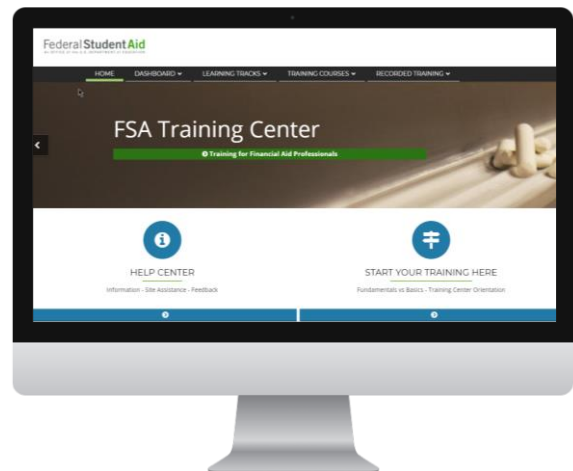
Federal Student Aid
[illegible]

HOME DASHBOARD ▾ LEARNING TRACKS ▾ TRAINING COURSES ▾ RECORDED TRAINING ▾

FSA Training Center

Training for Financial Aid Professionals

HELP CENTER

Information - Site Assistance - Feedback

START YOUR TRAINING HERE

Fundamentals vs Basics - Training Center Orientation